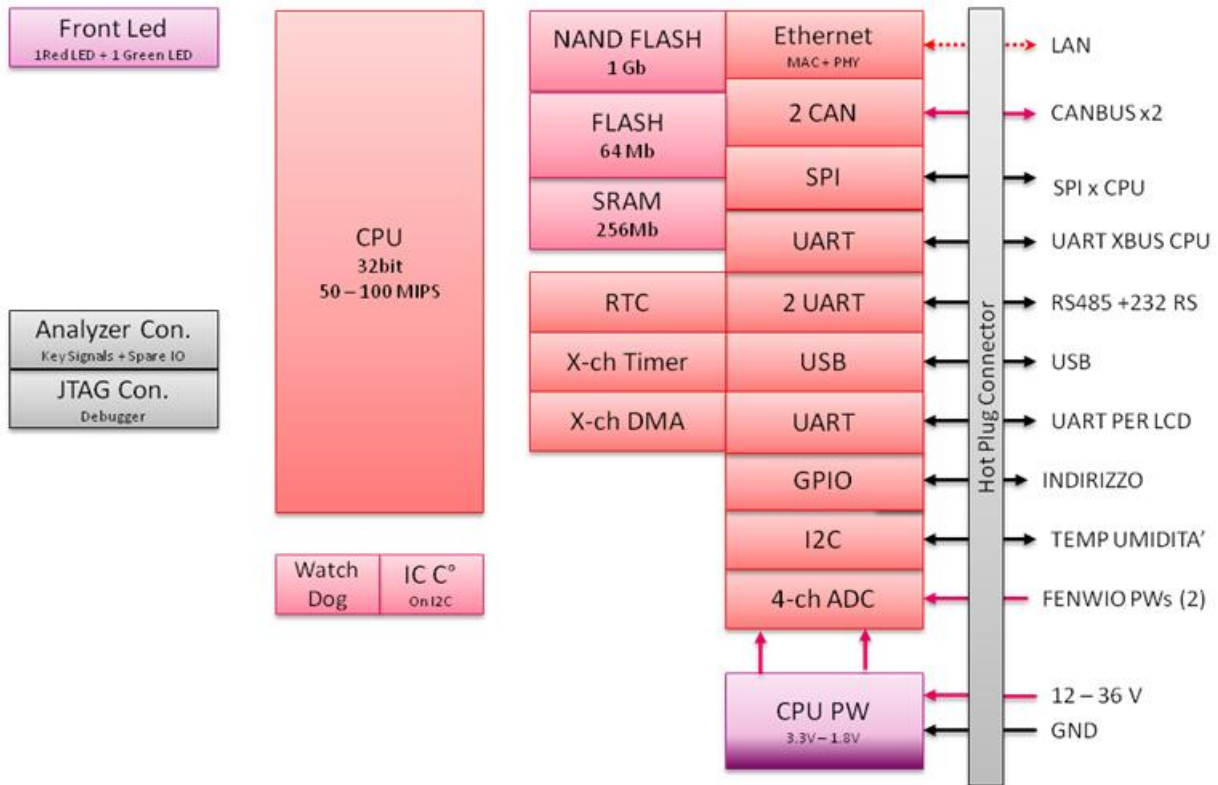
Front Led
1Red LED + 1 Green LED

CPU
32bit
50 – 100 MIPS

Analyzer Con.
Key Signals + Spare IO

JTAG Con.
Debugger

Watch Dog

IC C°
On I2C

NAND FLASH
1 Gb

FLASH
64 Mb

SRAM
256Mb

RTC

X-ch Timer

X-ch DMA

Ethernet
MAC + PHY

2 CAN

SPI

UART

2 UART

USB

UART

GPIO

I2C

4-ch ADC

CPU PW
3.3V – 1.8V

Hot Plug Connector

LAN

CANBUS x2

SPI x CPU

UART XBUS CPU

RS485 +232 RS

USB

UART PER LCD

INDIRIZZO

TEMP UMIDITA'

FENWIO PWs (2)

12 – 36 V

GND